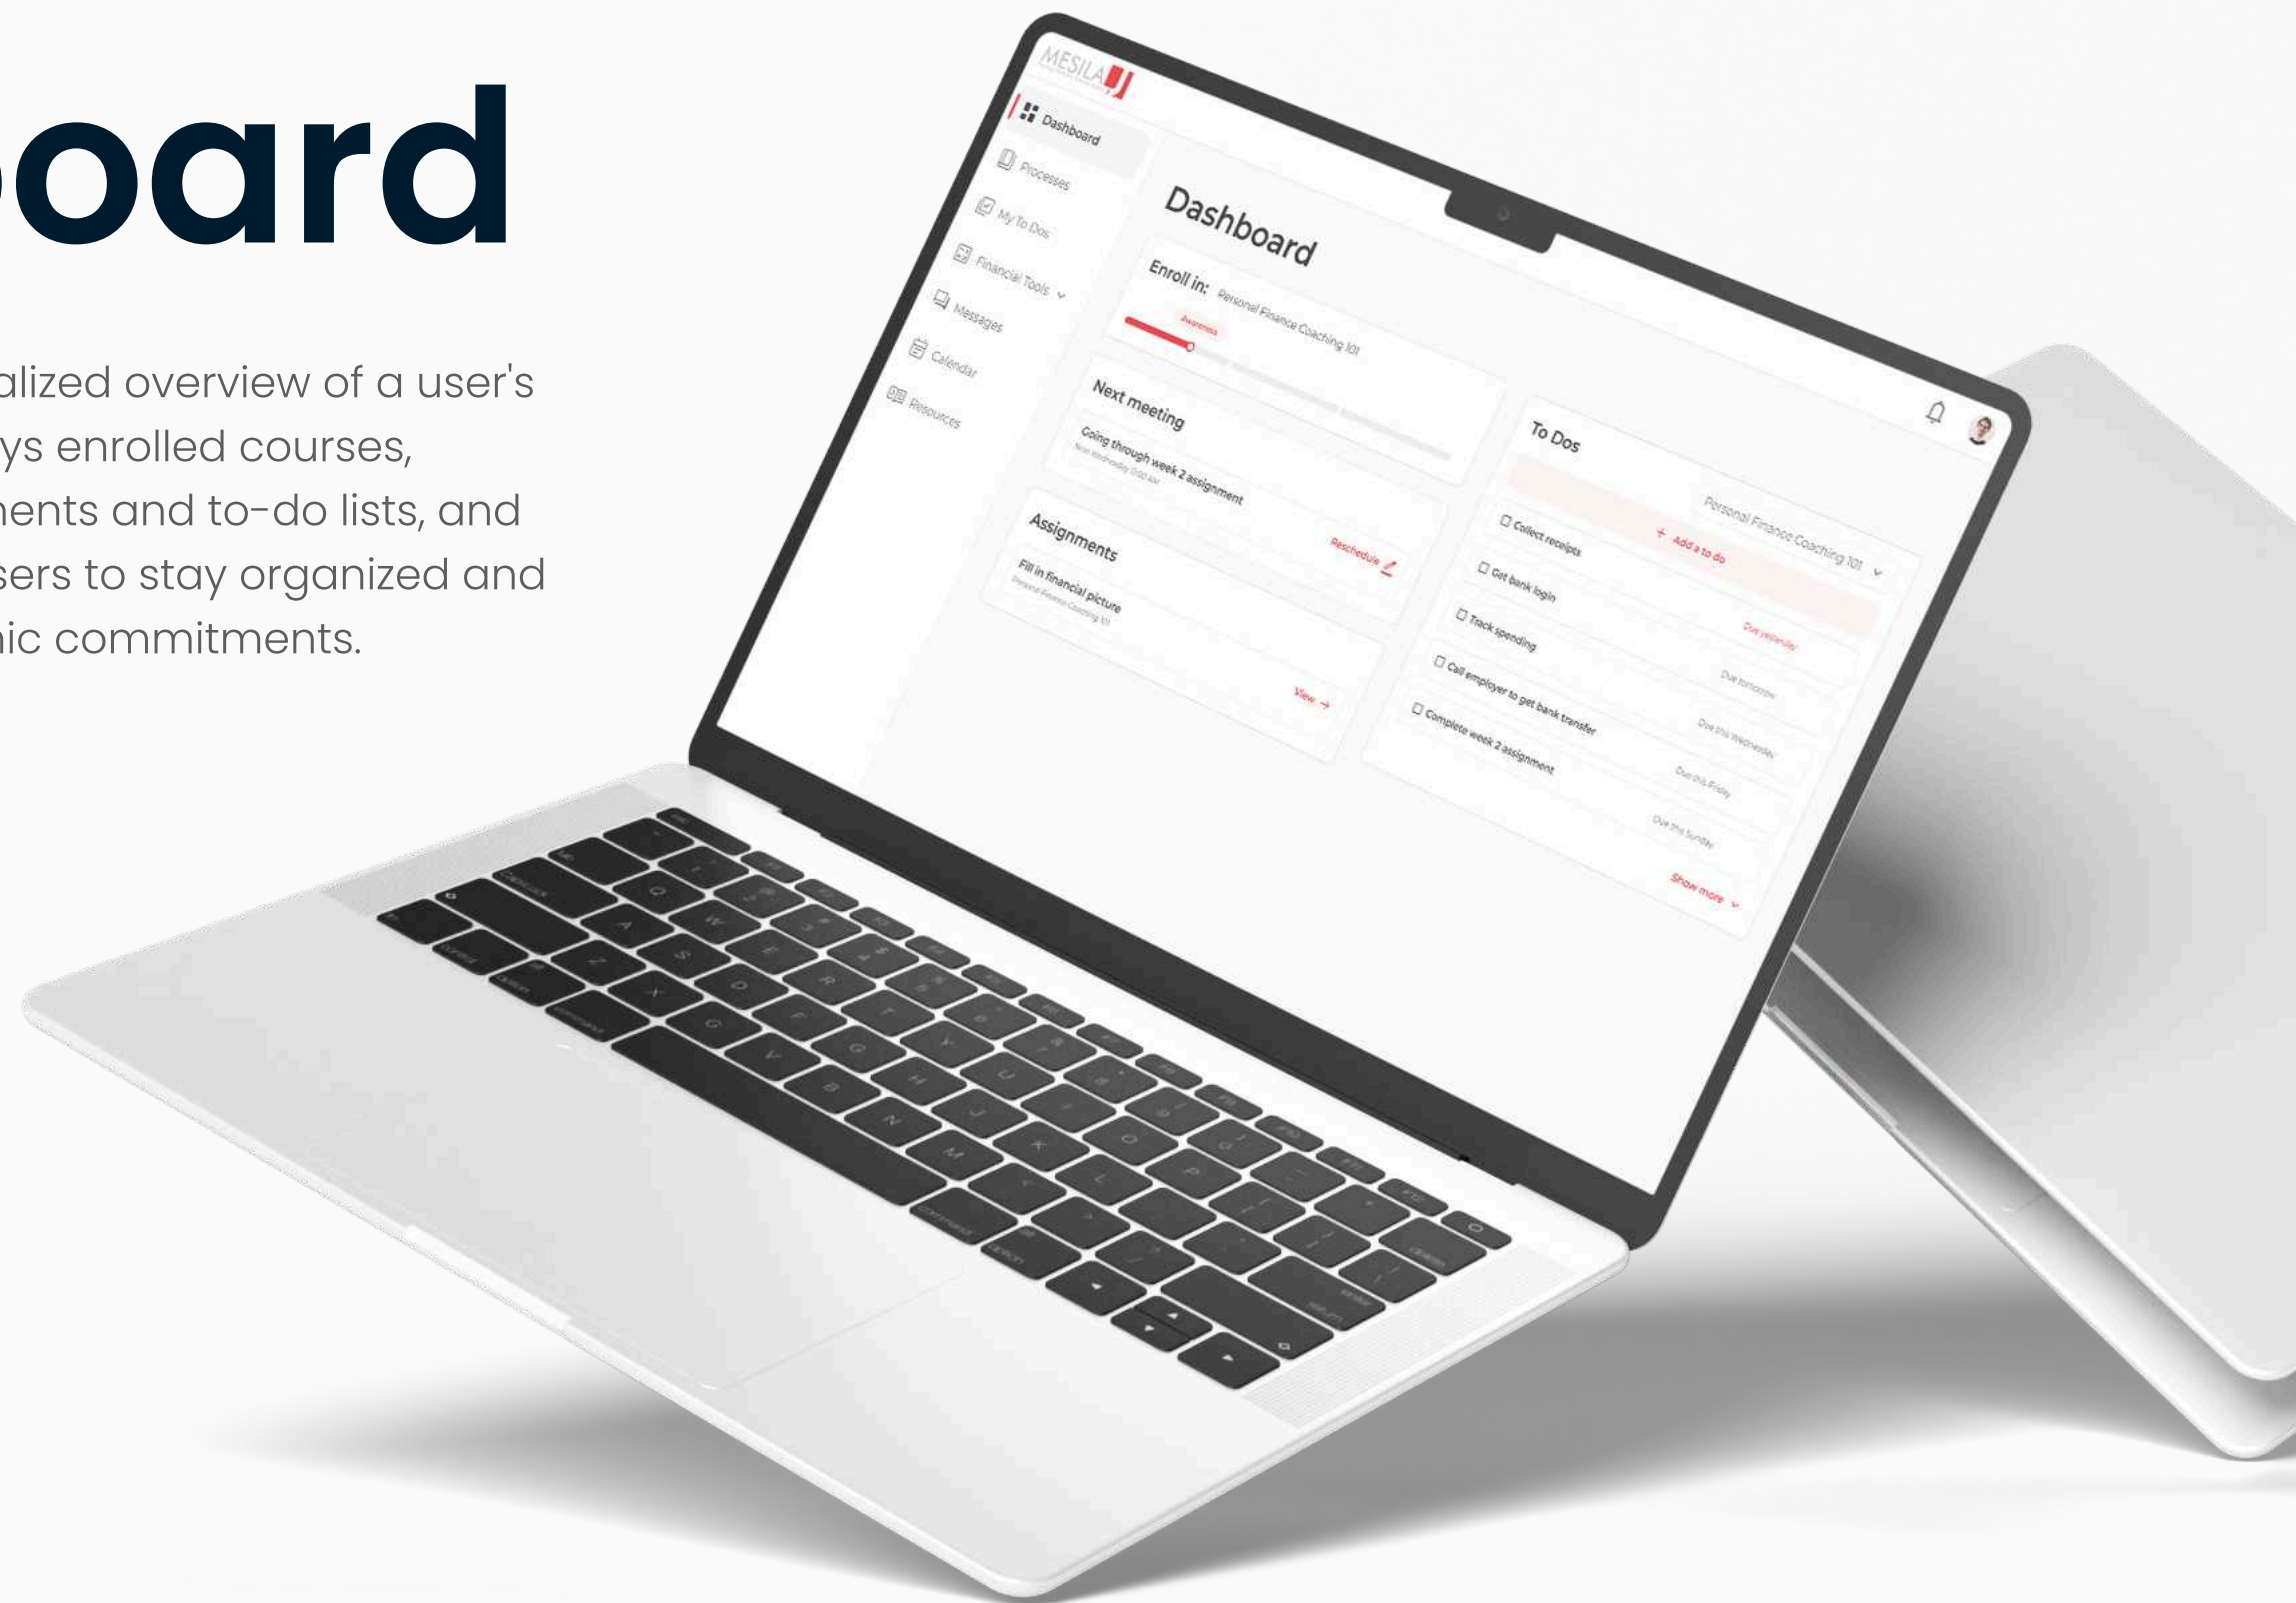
oard

alized overview of a user's ys enrolled courses, nents and to-do lists, and sers to stay organized and ic commitments.

MESILA

Dashboard
Processes
My To Dos
Financial Tools
Messages
Calendar
Resources

Dashboard

Enroll in: Personal Finance Coaching 101

Awareness

Next meeting
Going through week 2 assignment
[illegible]
Reschedule

Assignments
Fill in financial picture
Personal Finance Coaching 101
View →

To Dos
Personal Finance Coaching 101
+ Add a to do
Collect receipts
Due yesterday
Get bank login
Due tomorrow
Track spending
Due this Wednesday
Call employer to get bank transfer
Due this Friday
Complete week 2 assignment
Due this Sunday
Show more